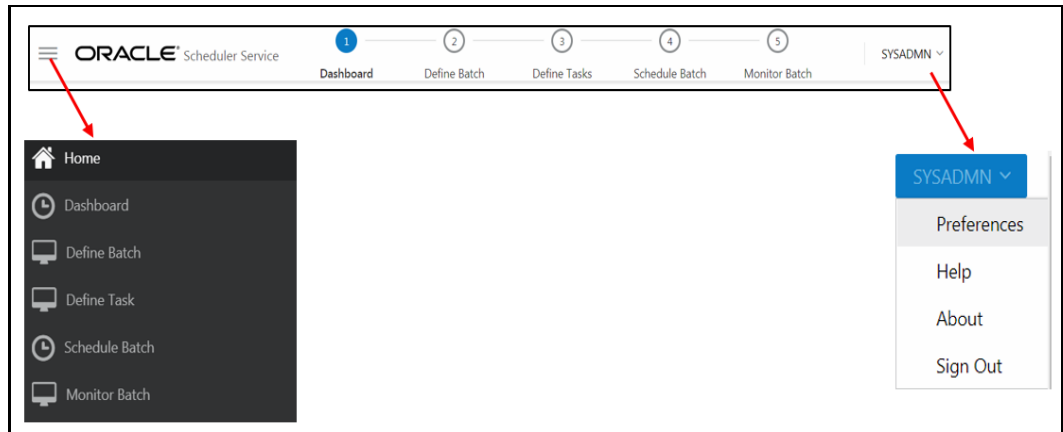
ORACLE® Scheduler Service

1 Dashboard
2 Define Batch
3 Define Tasks
4 Schedule Batch
5 Monitor Batch

SYSADMN

Home
Dashboard
Define Batch
Define Task
Schedule Batch
Monitor Batch

SYSADMN
Preferences
Help
About
Sign Out